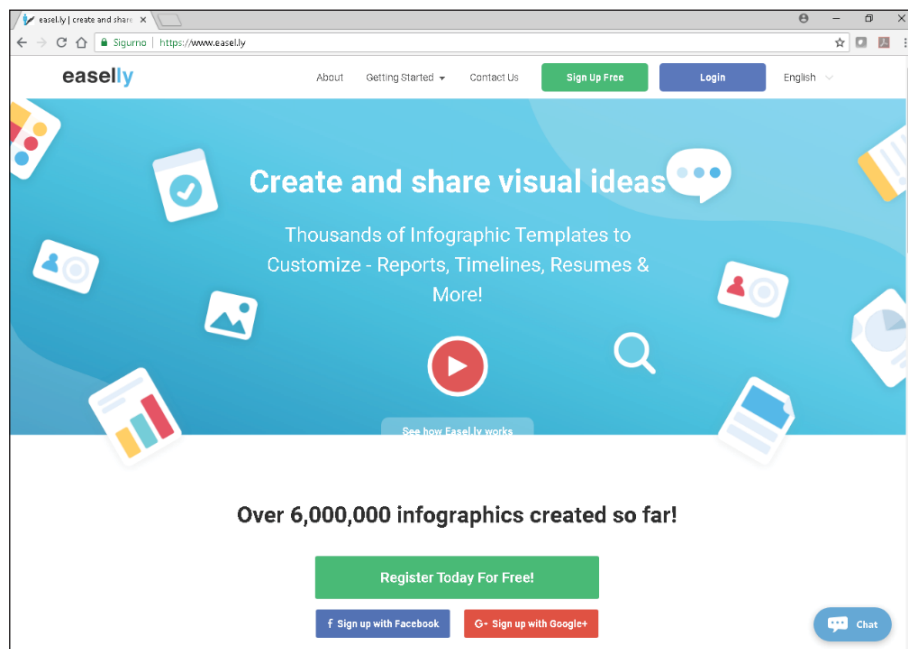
easel.ly | create and shar ×

Siguro | https://www.easel.ly

easelly

About Getting Started Contact Us Sign Up Free Login English

Create and share visual ideas

Thousands of Infographic Templates to Customize - Reports, Timelines, Resumes & More!

See how Easel.ly works

Over 6,000,000 infographics created so far!

Register Today For Free!

f Sign up with Facebook

G+ Sign up with Google+

Chat